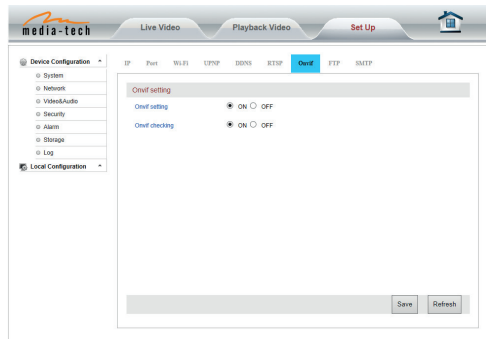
media-tech

Live Video

Playback Video

Set Up

Device Configuration

System

Network

Video&Audio

Security

Alarm

Storage

Log

Local Configuration

IP Port Wi-Fi UPNP DDNS RTSP Onvif FTP SMTP

Onvif setting

Onvif setting ON OFF

Onvif checking ON OFF

Save Refresh